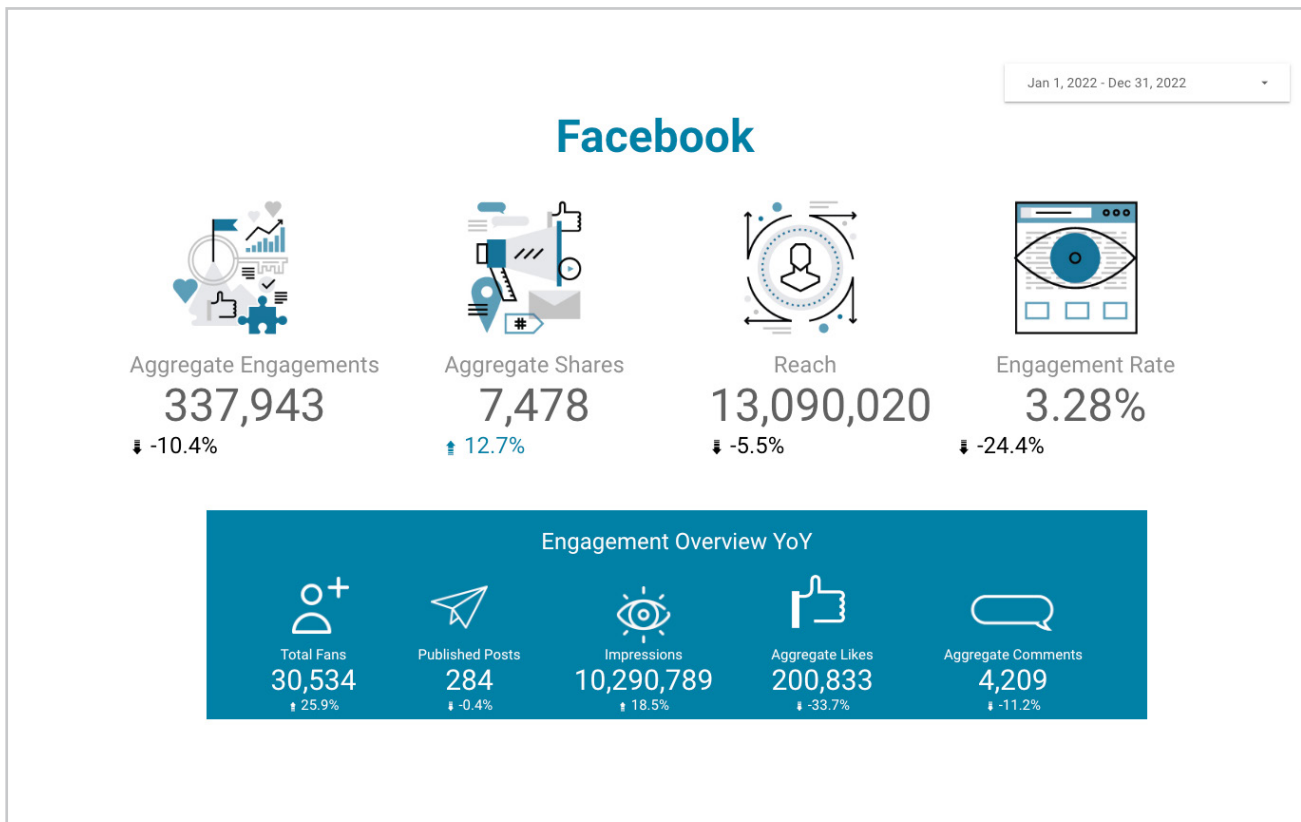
Jan 1, 2022 - Dec 31, 2022

Facebook

#

Aggregate Engagements
337,943
-10.4%

Aggregate Shares
7,478
12.7%

Reach
13,090,020
-5.5%

Engagement Rate
3.28%
-24.4%

Engagement Overview YoY

Total Fans
30,534
25.9%

Published Posts
284
-0.4%

Impressions
10,290,789
18.5%

Aggregate Likes
200,833
-33.7%

Aggregate Comments
4,209
-11.2%